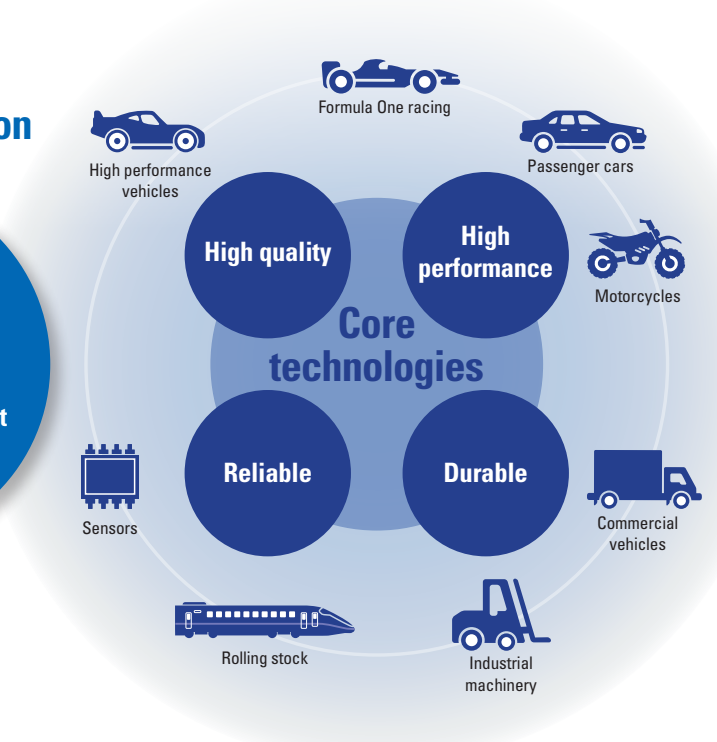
on

t

Formula One racing

High performance vehicles

Passenger cars

High quality

High performance

Motorcycles

Core technologies

Reliable

Durable

Sensors

Commercial vehicles

Rolling stock

Industrial machinery